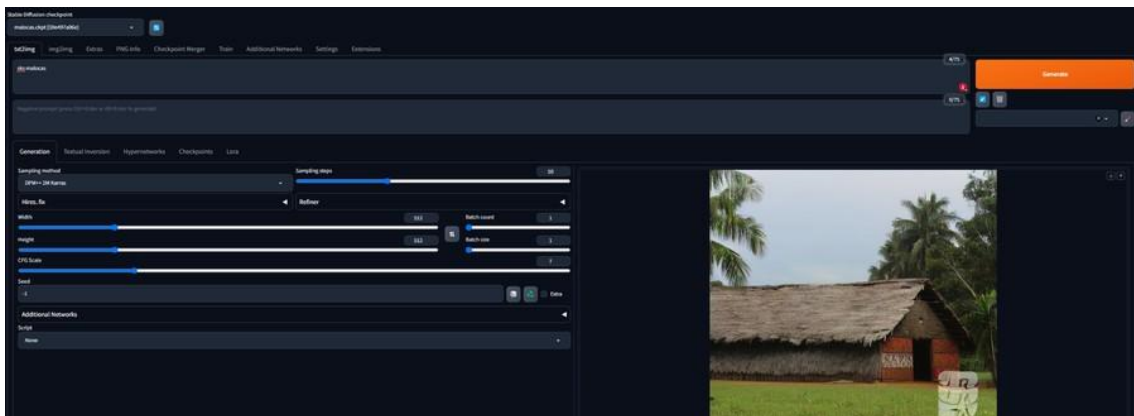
Stable Diffusion checkpoint

malocas.ckpt [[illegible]]

txt2img img2img Extras PNG Info Checkpoint Merger Train Additional Networks Settings Extensions

sks malocas

4/75

Generate

Negative prompt (press Ctrl+Enter or Alt+Enter to generate)

0/75

Generation Textual Inversion Hypernetworks Checkpoints Lora

Sampling method

DPM++ 2M Karras

Sampling steps

30

Hires. fix

Refiner

Width

512

Batch count

1

Height

512

Batch size

1

CFG Scale

7

Seed

-1

Extra

Additional Networks

Script

None